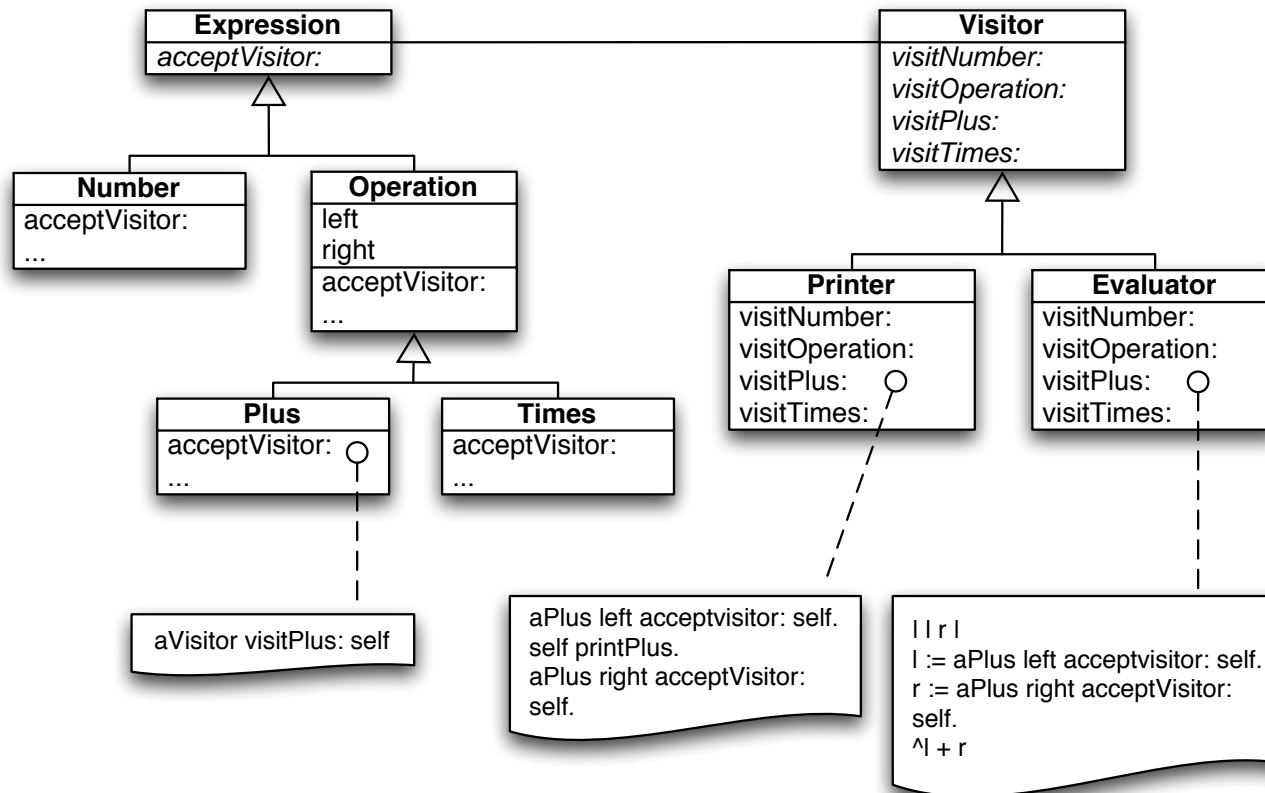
Expression
acceptVisitor:

Number
acceptVisitor:
...

Operation
left
right
acceptVisitor:
...

Plus
acceptVisitor:
...

Times
acceptVisitor:
...

aVisitor visitPlus: self

Visitor
visitNumber:
visitOperation:
visitPlus:
visitTimes:

Printer
visitNumber:
visitOperation:
visitPlus:
visitTimes:

Evaluator
visitNumber:
visitOperation:
visitPlus:
visitTimes:

aPlus left acceptvisitor: self.
self printPlus.
aPlus right acceptVisitor: self.

| l r |
l := aPlus left acceptvisitor: self.
r := aPlus right acceptVisitor: self.
^l + r